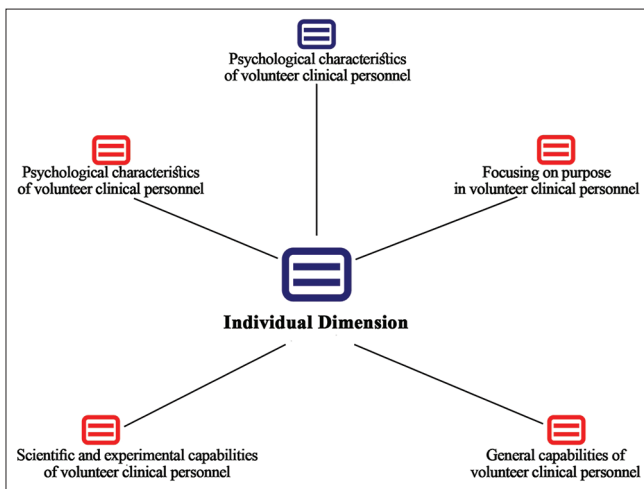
Psychological characteristics of volunteer clinical personnel

Psychological characteristics of volunteer clinical personnel

Focusing on purpose in volunteer clinical personnel

Individual Dimension

Scientific and experimental capabilities of volunteer clinical personnel

General capabilities of volunteer clinical personnel